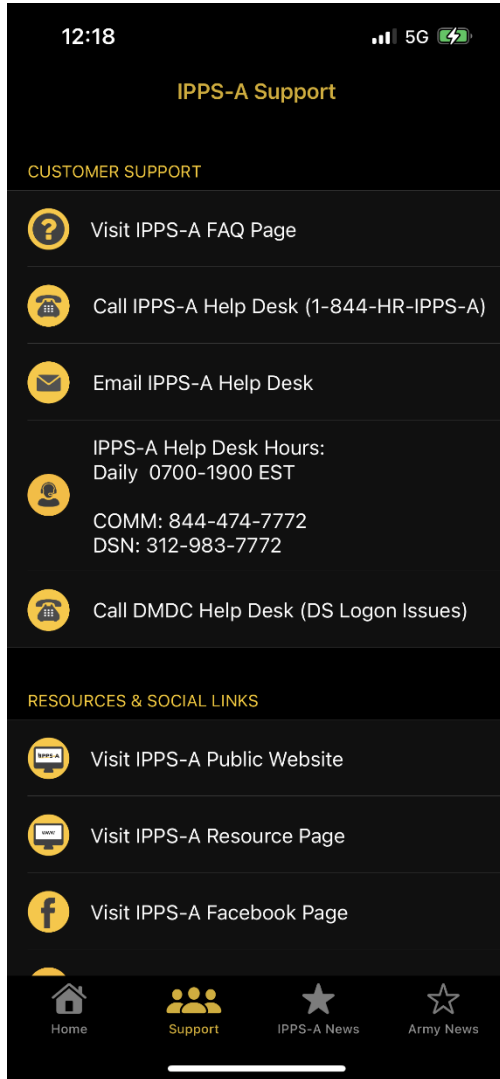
12:18

5G

IPPS-A Support

CUSTOMER SUPPORT

Visit IPPS-A FAQ Page

Call IPPS-A Help Desk (1-844-HR-IPPS-A)

Email IPPS-A Help Desk

IPPS-A Help Desk Hours:
Daily 0700-1900 EST

COMM: 844-474-7772
DSN: 312-983-7772

Call DMDC Help Desk (DS Logon Issues)

RESOURCES & SOCIAL LINKS

IPPS-A

Visit IPPS-A Public Website

www

Visit IPPS-A Resource Page

Visit IPPS-A Facebook Page

Home

Support

IPPS-A News

Army News